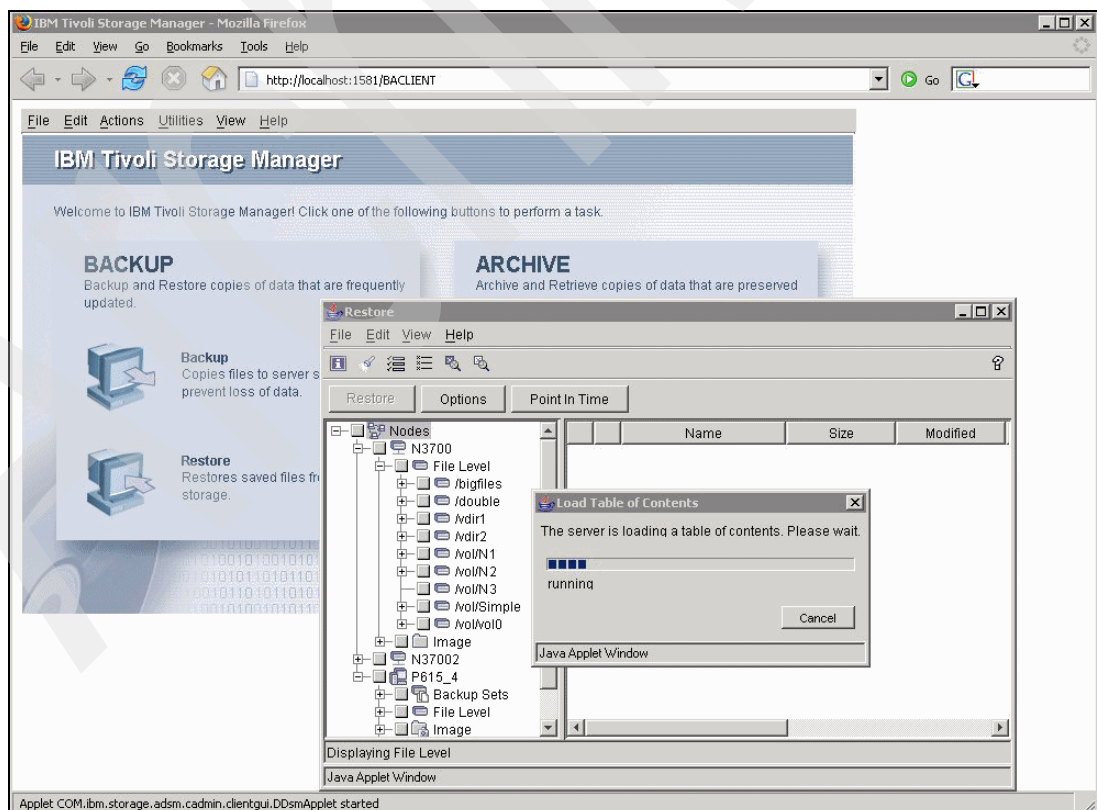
IBM Tivoli Storage Manager - Mozilla Firefox

File Edit View Go Bookmarks Tools Help

http://localhost:1581/BACLIENT

Go

File Edit Actions Utilities View Help

IBM Tivoli Storage Manager

Welcome to IBM Tivoli Storage Manager! Click one of the following buttons to perform a task.

BACKUP
Backup and Restore copies of data that are frequently updated.

ARCHIVE
Archive and Retrieve copies of data that are preserved

Backup
Copies files to server s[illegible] prevent loss of data.

Restore
Restores saved files fr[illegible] storage.

Restore

File Edit View Help

Restore Options Point In Time

Nodes
N3700
File Level
/bigfiles
/double
/vdir1
/vdir2
/vol/N1
/vol/N2
/vol/N3
/vol/Simple
/vol/vol0
Image
N37002
P615_4
Backup Sets
File Level
Image

| | | Name | Size | Modified |
|---|---|---|---|---|

Load Table of Contents

The server is loading a table of contents. Please wait.

running

Cancel

Java Applet Window

Displaying File Level

Java Applet Window

Applet COM.ibm.storage.adsm.cadmin.clientgui.DDsmApplet started